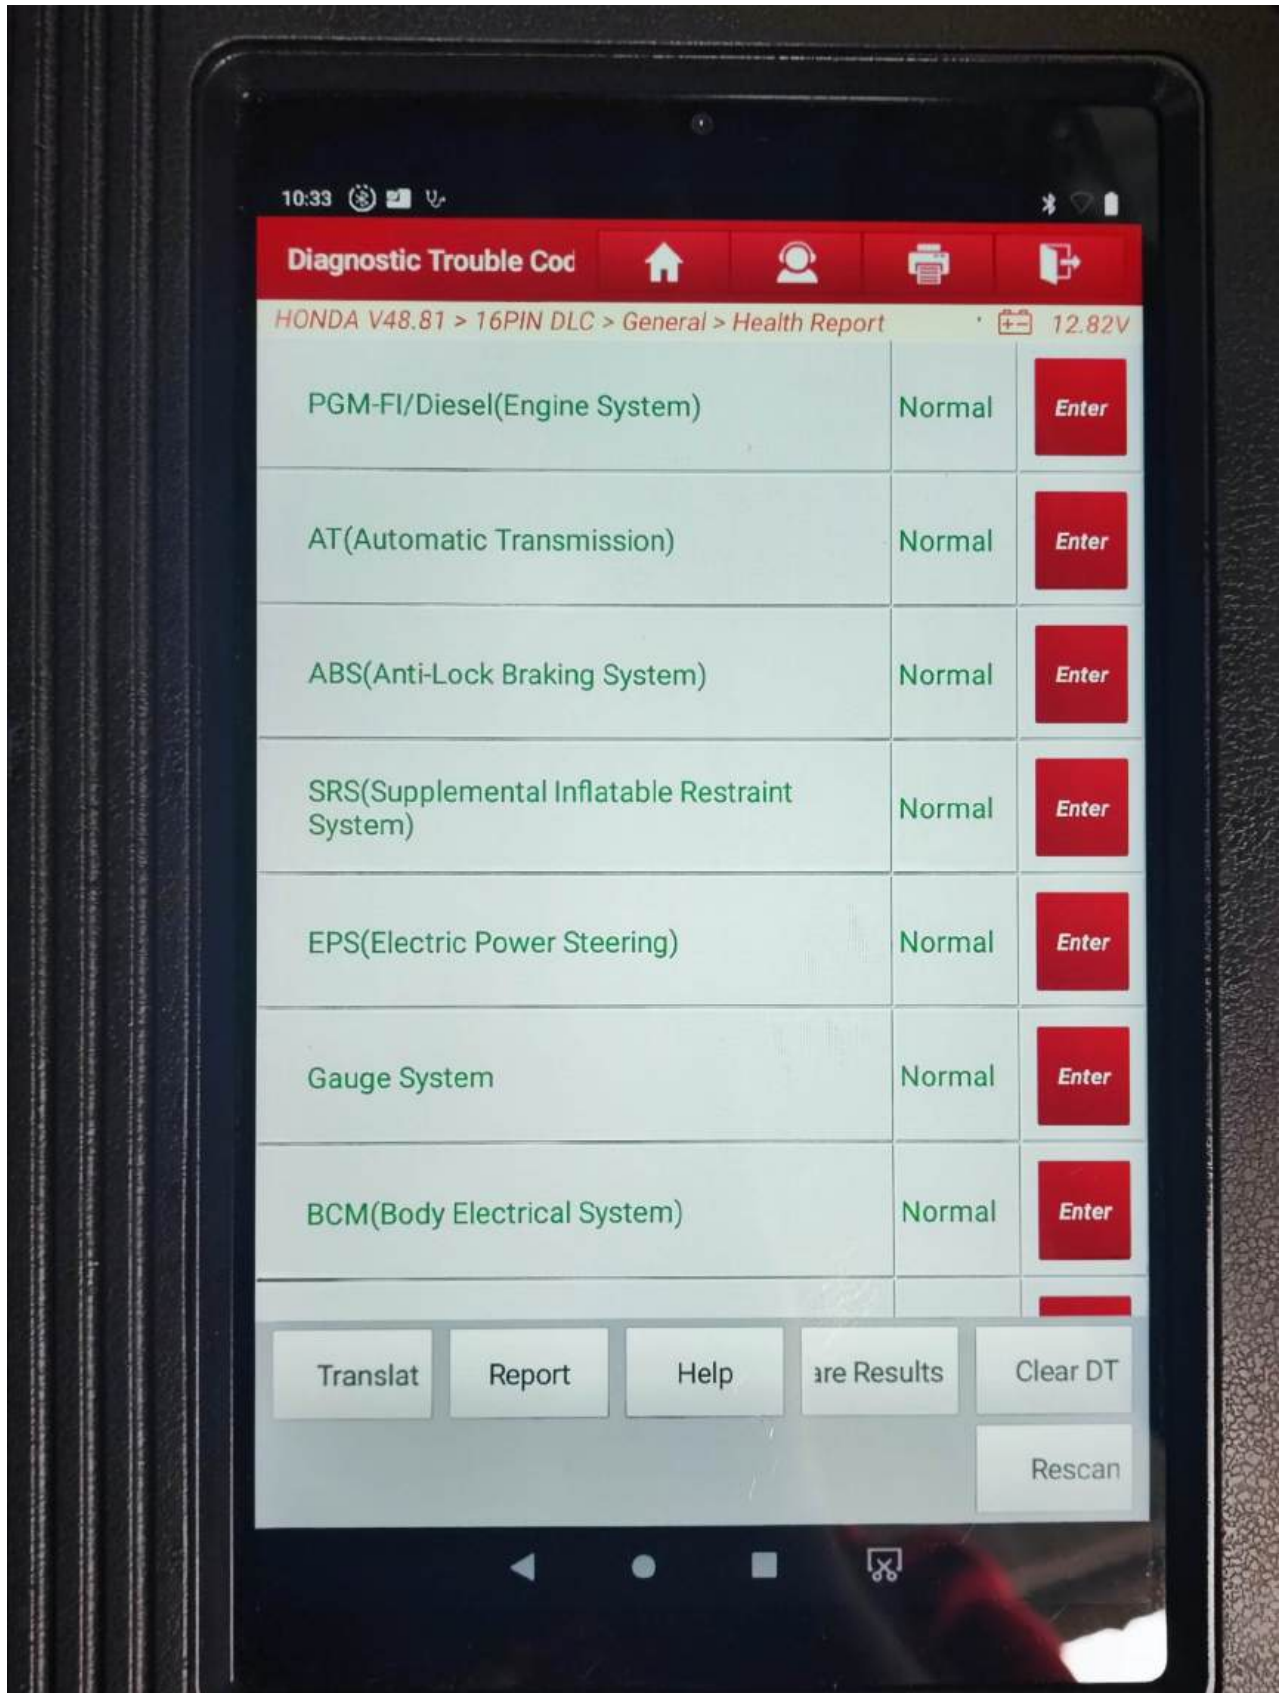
10:33

Diagnostic Trouble Coc

HONDA V48.81 > 16PIN DLC > General > Health Report 12.82V

| | | |
|---|---|---|
| PGM-FI/Diesel(Engine System) | Normal | Enter |
| AT(Automatic Transmission) | Normal | Enter |
| ABS(Anti-Lock Braking System) | Normal | Enter |
| SRS(Supplemental Inflatable Restraint System) | Normal | Enter |
| EPS(Electric Power Steering) | Normal | Enter |
| Gauge System | Normal | Enter |
| BCM(Body Electrical System) | Normal | Enter |

Translat Report Help ıre Results Clear DT

Rescan